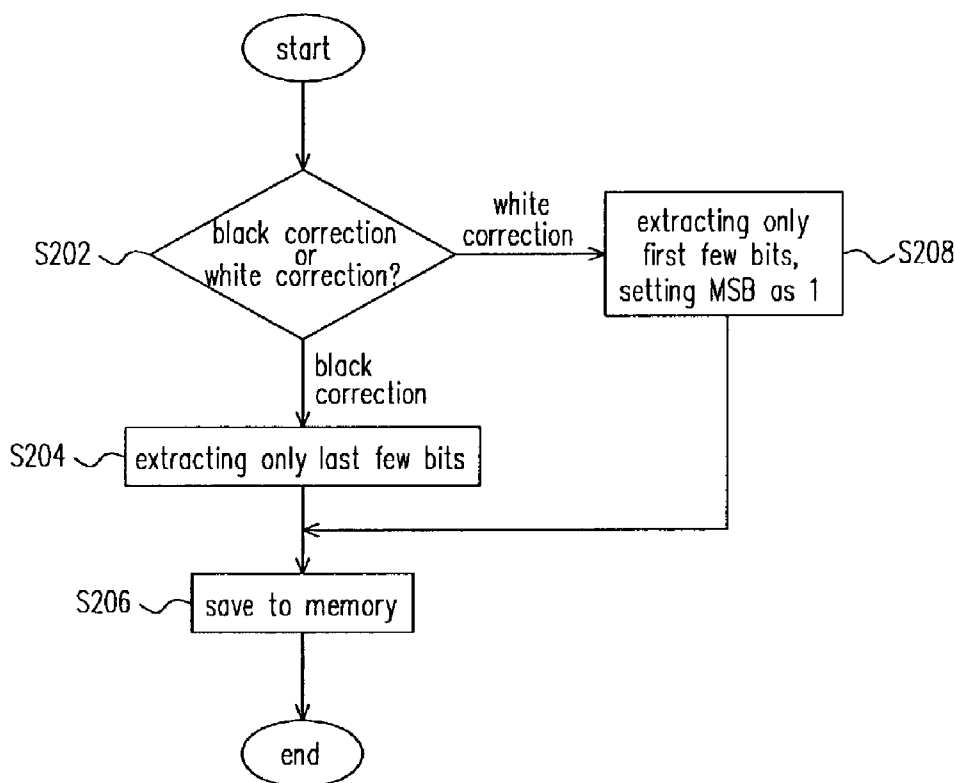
start

S202

black correction or white correction?

white correction

extracting only first few bits, setting MSB as 1

S208

black correction

S204

extracting only last few bits

S206

save to memory

end